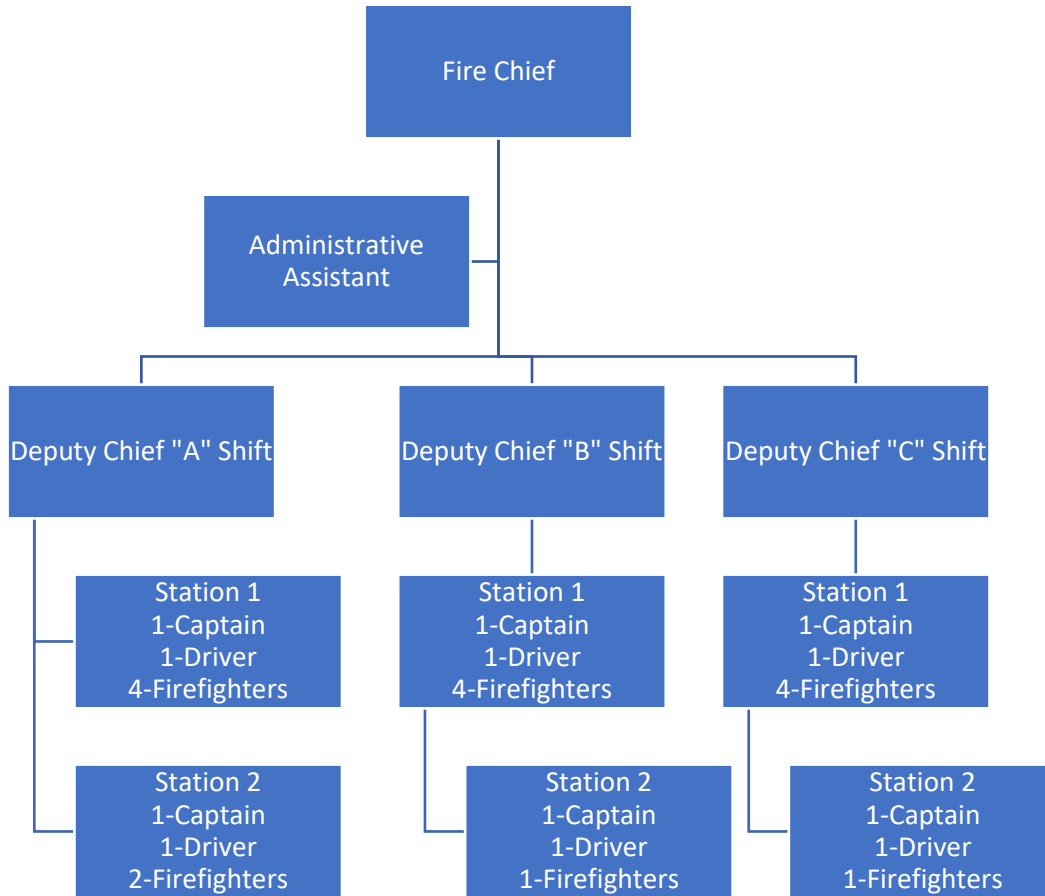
Fire Chief

Administrative Assistant

Deputy Chief "A" Shift

Station 1
1-Captain
1-Driver
4-Firefighters

Station 2
1-Captain
1-Driver
2-Firefighters

Deputy Chief "B" Shift

Station 1
1-Captain
1-Driver
4-Firefighters

Station 2
1-Captain
1-Driver
1-Firefighters

Deputy Chief "C" Shift

Station 1
1-Captain
1-Driver
4-Firefighters

Station 2
1-Captain
1-Driver
1-Firefighters